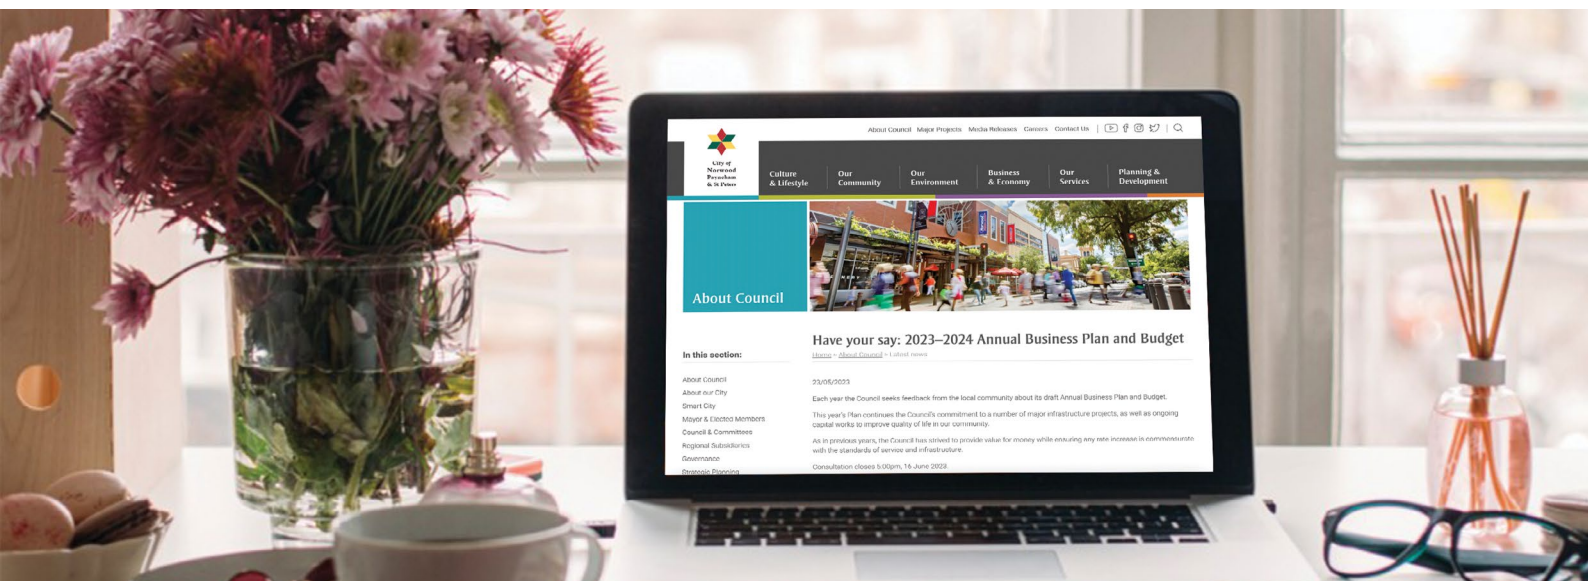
About Council Major Projects Media Releases Careers Contact Us

City of Norwood Payneham & St Peters

Culture & Lifestyle
Our Community
Our Environment
Business & Economy
Our Services
Planning & Development

About Council

Have your say: 2023–2024 Annual Business Plan and Budget

Home > About Council > Latest news

In this section:

About Council
About our City
Smart City
Mayor & Elected Members
Council & Committees
Regional Subsidiaries
Governance
Strategic Planning

23/05/2023

Each year the Council seeks feedback from the local community about its draft Annual Business Plan and Budget.

This year's Plan continues the Council's commitment to a number of major infrastructure projects, as well as ongoing capital works to improve quality of life in our community.

As in previous years, the Council has strived to provide value for money while ensuring any rate increase is commensurate with the standards of service and infrastructure.

Consultation closes 5.00pm, 16 June 2023.